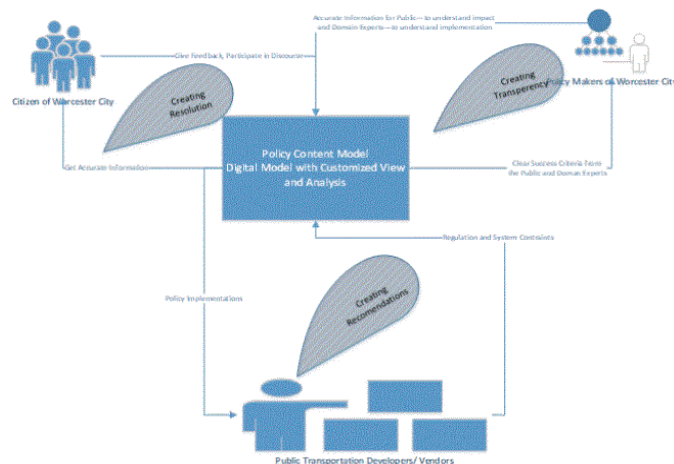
Accurate Information for Public— to understand impact and Domain Experts— to understand implementation

Give Feedback, Participate in Discourse

Citizen of Worcester City

Creating Revolution

Creating Transparency

Policy Makers of Worcester City

Policy Content Model
Digital Model with Customized View and Analysis

Get Accurate Information

Clear Success Criteria from the Public and Domain Experts

Regulation and System Contraints

Policy Implementations

Creating Recomendations

Public Transportation Developers/ Vendors